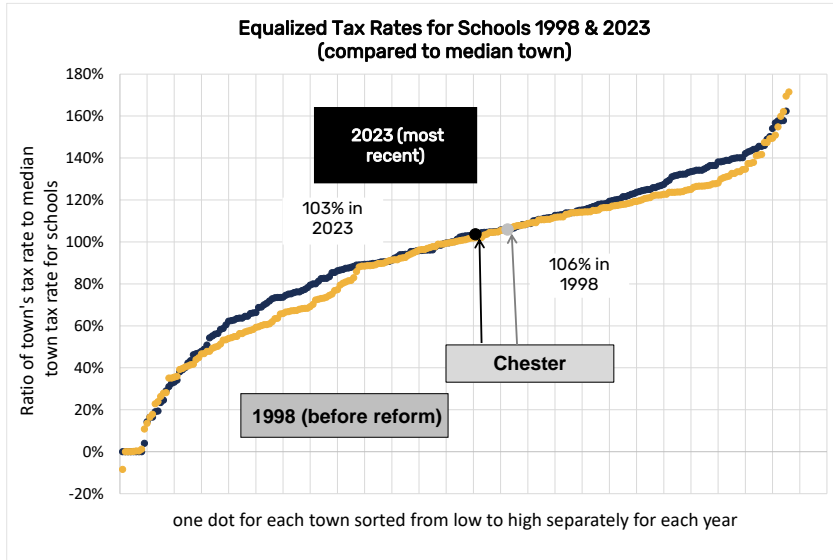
Equalized Tax Rates for Schools 1998 & 2023
(compared to median town)

180%
160%
140%
120%
100%
80%
60%
40%
20%
0%
-20%

Ratio of town's tax rate to median town tax rate for schools

2023 (most recent)

103% in 2023

106% in 1998

Chester

1998 (before reform)

one dot for each town sorted from low to high separately for each year